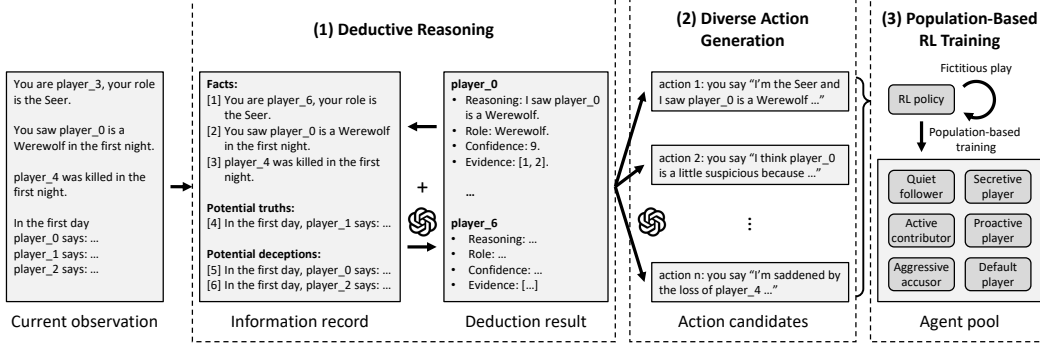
You are player_3, your role is the Seer.

You saw player_0 is a Werewolf in the first night.

player_4 was killed in the first night.

In the first day
player_0 says: …
player_1 says: …
player_2 says: …

Current observation

(1) Deductive Reasoning

Facts:
[1] You are player_6, your role is the Seer.
[2] You saw player_0 is a Werewolf in the first night.
[3] player_4 was killed in the first night.

Potential truths:
[4] In the first day, player_1 says: …

Potential deceptions:
[5] In the first day, player_0 says: …
[6] In the first day, player_2 says: …

Information record

+

player_0
• Reasoning: I saw player_0 is a Werewolf.
• Role: Werewolf.
• Confidence: 9.
• Evidence: [1, 2].

…

player_6
• Reasoning: …
• Role: …
• Confidence: …
• Evidence: […]

Deduction result

(2) Diverse Action Generation

action 1: you say "I'm the Seer and I saw player_0 is a Werewolf …"

action 2: you say "I think player_0 is a little suspicious because …"

⋮

action n: you say "I'm saddened by the loss of player_4 …"

Action candidates

(3) Population-Based RL Training

Fictitious play

RL policy

Population-based training

Quiet follower
Secretive player
Active contributor
Proactive player
Aggressive accusor
Default player

Agent pool